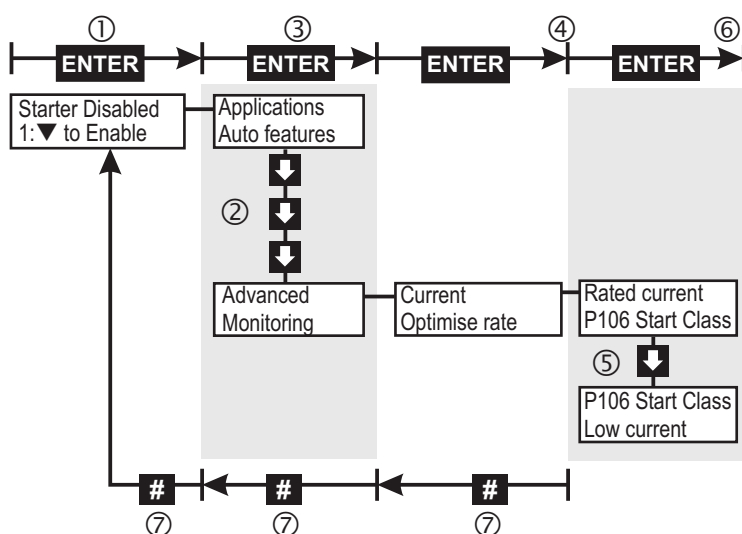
①
ENTER
③
ENTER
ENTER
④
ENTER
⑥

Starter Disabled
1:▼ to Enable

Applications
Auto features

②

Advanced
Monitoring

Current
Optimise rate

Rated current
P106 Start Class

⑤

P106 Start Class
Low current

#
⑦
#
⑦
#
⑦